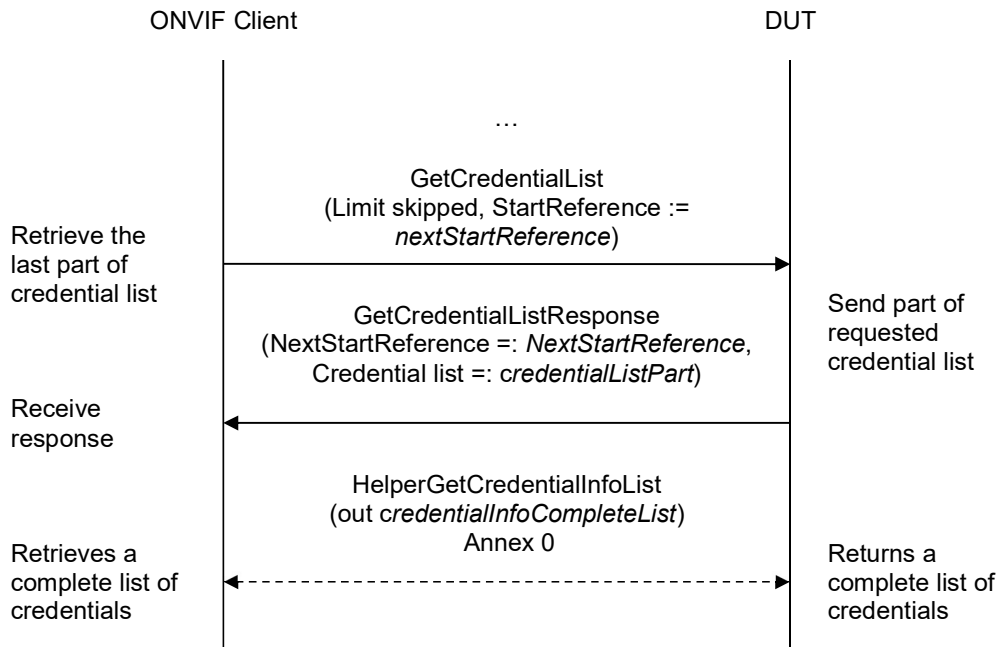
ONVIF Client

DUT

…

GetCredentialList (Limit skipped, StartReference := *nextStartReference*)

Retrieve the last part of credential list

GetCredentialListResponse (NextStartReference =: *NextStartReference*, Credential list =: *credentialListPart*)

Send part of requested credential list

Receive response

HelperGetCredentialInfoList (out *credentialInfoCompleteList*) Annex 0

Retrieves a complete list of credentials

Returns a complete list of credentials